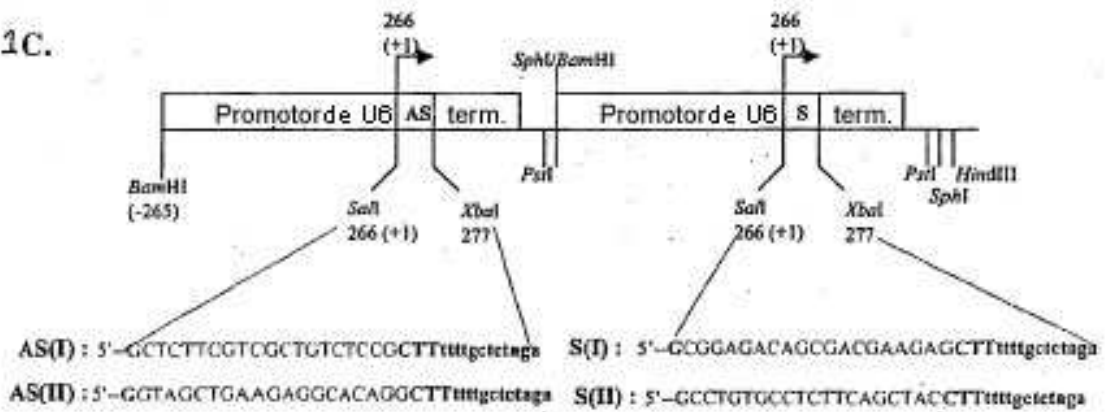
1C.

266 (+1)

266 (+1)

SphI/BamHI

Promotorde U6 AS term.

Promotorde U6 S term.

BamHI (-265)

PstI

PstI SphI HindIII

SalI 266 (+1)

XbaI 277

SalI 266 (+1)

XbaI 277

AS(I) : 5'–GCTCTTCGTCGCTGTCTCCGCTTttttgctctaga

S(I) : 5'–GCGGAGACAGCGACGAAGAGCTTttttgctctaga

AS(II) : 5'–GGTAGCTGAAGAGGCACAGGCTTttttgctctaga

S(II) : 5'–GCCTGTGCCTCTTCAGCTACCTTttttgctctaga